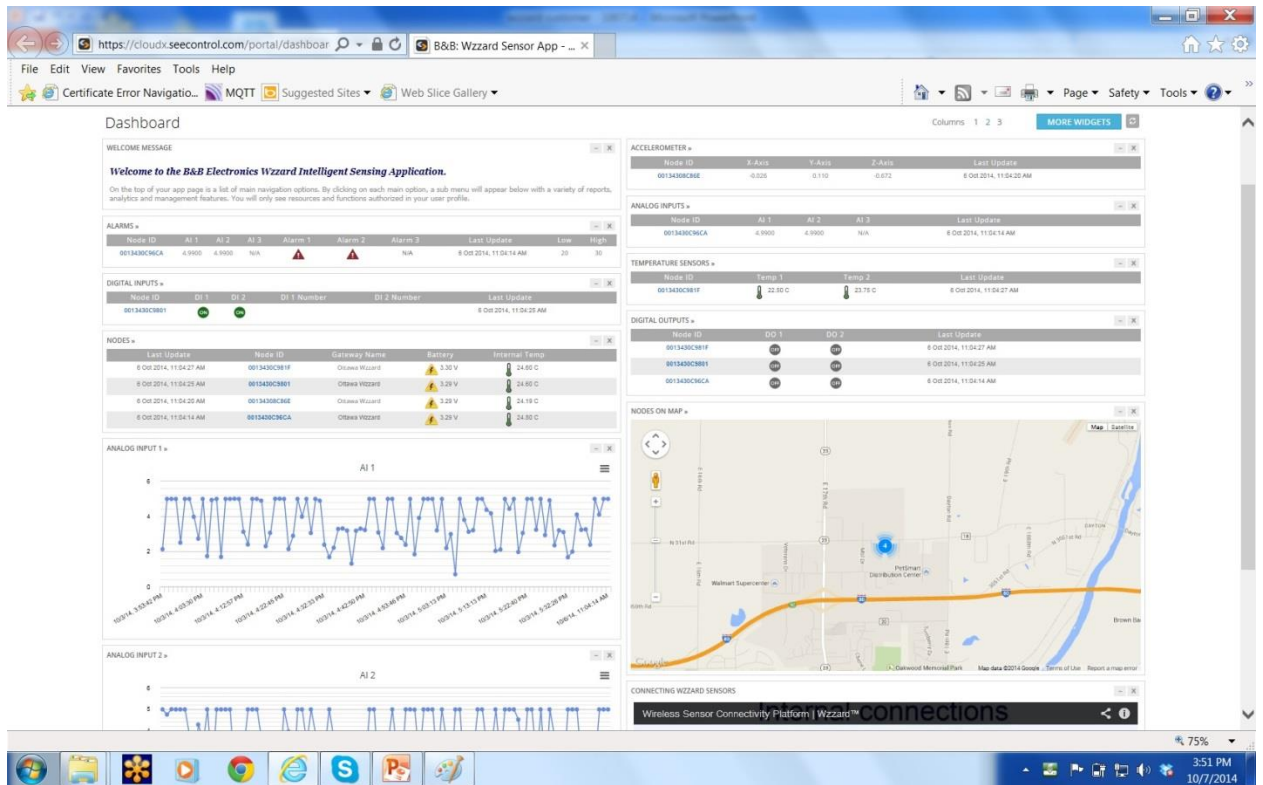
https://cloudx.seecontrol.com/portal/dashboar
B&B: Wzzard Sensor App - ...

File Edit View Favorites Tools Help

Certificate Error Navigatio... MQTT Suggested Sites ▾ Web Slice Gallery ▾

Page ▾ Safety ▾ Tools ▾

Dashboard

Columns 1 2 3 MORE WIDGETS

WELCOME MESSAGE

Welcome to the B&B Electronics Wzzard Intelligent Sensing Application.

On the top of your app page is a list of main navigation options. By clicking on each main option, a sub menu will appear below with a variety of reports, analytics and management features. You will only see resources and functions authorized in your user profile.

ALARMS »

| Node ID | AI 1 | AI 2 | AI 3 | Alarm 1 | Alarm 2 | Alarm 3 | Last Update | Low | High |
|---|---|---|---|---|---|---|---|---|---|
| 0013430C96CA | 4.9900 | 4.9900 | N/A | | | N/A | 6 Oct 2014, 11:04:14 AM | 20 | 30 |

DIGITAL INPUTS »

| Node ID | DI 1 | DI 2 | DI 1 Number | DI 2 Number | Last Update |
|---|---|---|---|---|---|
| 0013430C9801 | ON | ON | | | 6 Oct 2014, 11:04:25 AM |

NODES »

| Last Update | Node ID | Gateway Name | Battery | Internal Temp |
|---|---|---|---|---|
| 6 Oct 2014, 11:04:27 AM | 0013430C981F | Ottawa Wzzard | 3.30 V | 24.60 C |
| 6 Oct 2014, 11:04:25 AM | 0013430C9801 | Ottawa Wzzard | 3.29 V | 24.60 C |
| 6 Oct 2014, 11:04:20 AM | 0013430C86E | Ottawa Wzzard | 3.28 V | 24.19 C |
| 6 Oct 2014, 11:04:14 AM | 0013430C96CA | Ottawa Wzzard | 3.29 V | 24.80 C |

ANALOG INPUT 1 »

AI 1

6
4
2
0

10/3/14, 3:53:42 PM 10/3/14, 4:03:30 PM 10/3/14, 4:12:57 PM 10/3/14, 4:22:45 PM 10/3/14, 4:32:33 PM 10/3/14, 4:42:30 PM 10/3/14, 4:53:48 PM 10/3/14, 5:03:13 PM 10/3/14, 5:13:13 PM 10/3/14, 5:22:40 PM 10/3/14, 5:32:28 PM 10/6/14, 11:04:14 AM

ANALOG INPUT 2 »

AI 2

6
5

ACCELEROMETER »

| Node ID | X-Axis | Y-Axis | Z-Axis | Last Update |
|---|---|---|---|---|
| 0013430C86E | -0.026 | 0.110 | -0.672 | 6 Oct 2014, 11:04:20 AM |

ANALOG INPUTS »

| Node ID | AI 1 | AI 2 | AI 3 | Last Update |
|---|---|---|---|---|
| 0013430C96CA | 4.9900 | 4.9900 | N/A | 6 Oct 2014, 11:04:14 AM |

TEMPERATURE SENSORS »

| Node ID | Temp 1 | Temp 2 | Last Update |
|---|---|---|---|
| 0013430C981F | 22.50 C | 23.75 C | 6 Oct 2014, 11:04:27 AM |

DIGITAL OUTPUTS »

| Node ID | DO 1 | DO 2 | Last Update |
|---|---|---|---|
| 0013430C981F | OFF | OFF | 6 Oct 2014, 11:04:27 AM |
| 0013430C9801 | OFF | OFF | 6 Oct 2014, 11:04:25 AM |
| 0013430C96CA | OFF | OFF | 6 Oct 2014, 11:04:14 AM |

NODES ON MAP »

Map Satellite
4
Walmart Supercenter
PetSmart Distribution Center
Brown Ba
Oakwood Memorial Park
Map data ©2014 Google Terms of Use Report a map error
Google

CONNECTING WZZARD SENSORS

Wireless Sensor Connectivity Platform | Wzzard™ connections

75%

3:51 PM
10/7/2014